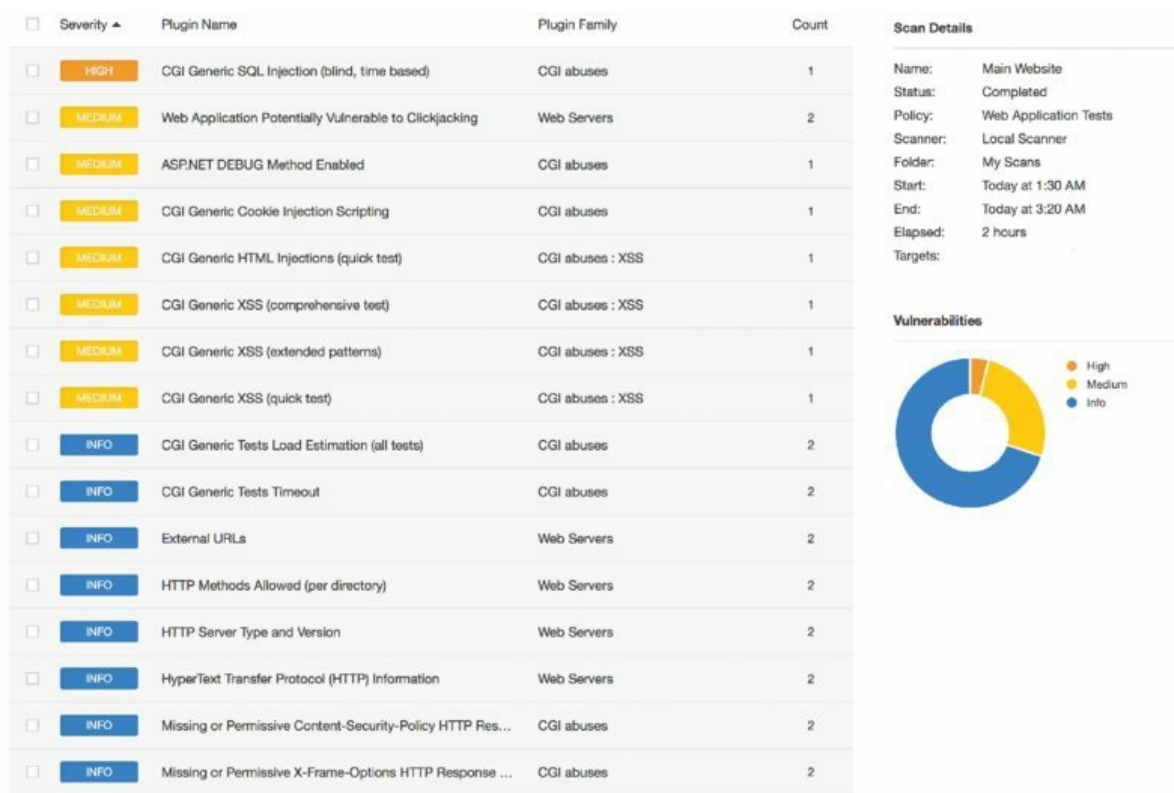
| Severity ▲ | Plugin Name | Plugin Family | Count |
|---|---|---|---|
| HIGH | CGI Generic SQL Injection (blind, time based) | CGI abuses | 1 |
| MEDIUM | Web Application Potentially Vulnerable to Clickjacking | Web Servers | 2 |
| MEDIUM | ASP.NET DEBUG Method Enabled | CGI abuses | 1 |
| MEDIUM | CGI Generic Cookie Injection Scripting | CGI abuses | 1 |
| MEDIUM | CGI Generic HTML Injections (quick test) | CGI abuses : XSS | 1 |
| MEDIUM | CGI Generic XSS (comprehensive test) | CGI abuses : XSS | 1 |
| MEDIUM | CGI Generic XSS (extended patterns) | CGI abuses : XSS | 1 |
| MEDIUM | CGI Generic XSS (quick test) | CGI abuses : XSS | 1 |
| INFO | CGI Generic Tests Load Estimation (all tests) | CGI abuses | 2 |
| INFO | CGI Generic Tests Timeout | CGI abuses | 2 |
| INFO | External URLs | Web Servers | 2 |
| INFO | HTTP Methods Allowed (per directory) | Web Servers | 2 |
| INFO | HTTP Server Type and Version | Web Servers | 2 |
| INFO | HyperText Transfer Protocol (HTTP) Information | Web Servers | 2 |
| INFO | Missing or Permissive Content-Security-Policy HTTP Res... | CGI abuses | 2 |
| INFO | Missing or Permissive X-Frame-Options HTTP Response ... | CGI abuses | 2 |

Scan Details

Name: Main Website
Status: Completed
Policy: Web Application Tests
Scanner: Local Scanner
Folder: My Scans
Start: Today at 1:30 AM
End: Today at 3:20 AM
Elapsed: 2 hours
Targets:

Vulnerabilities

High
Medium
Info